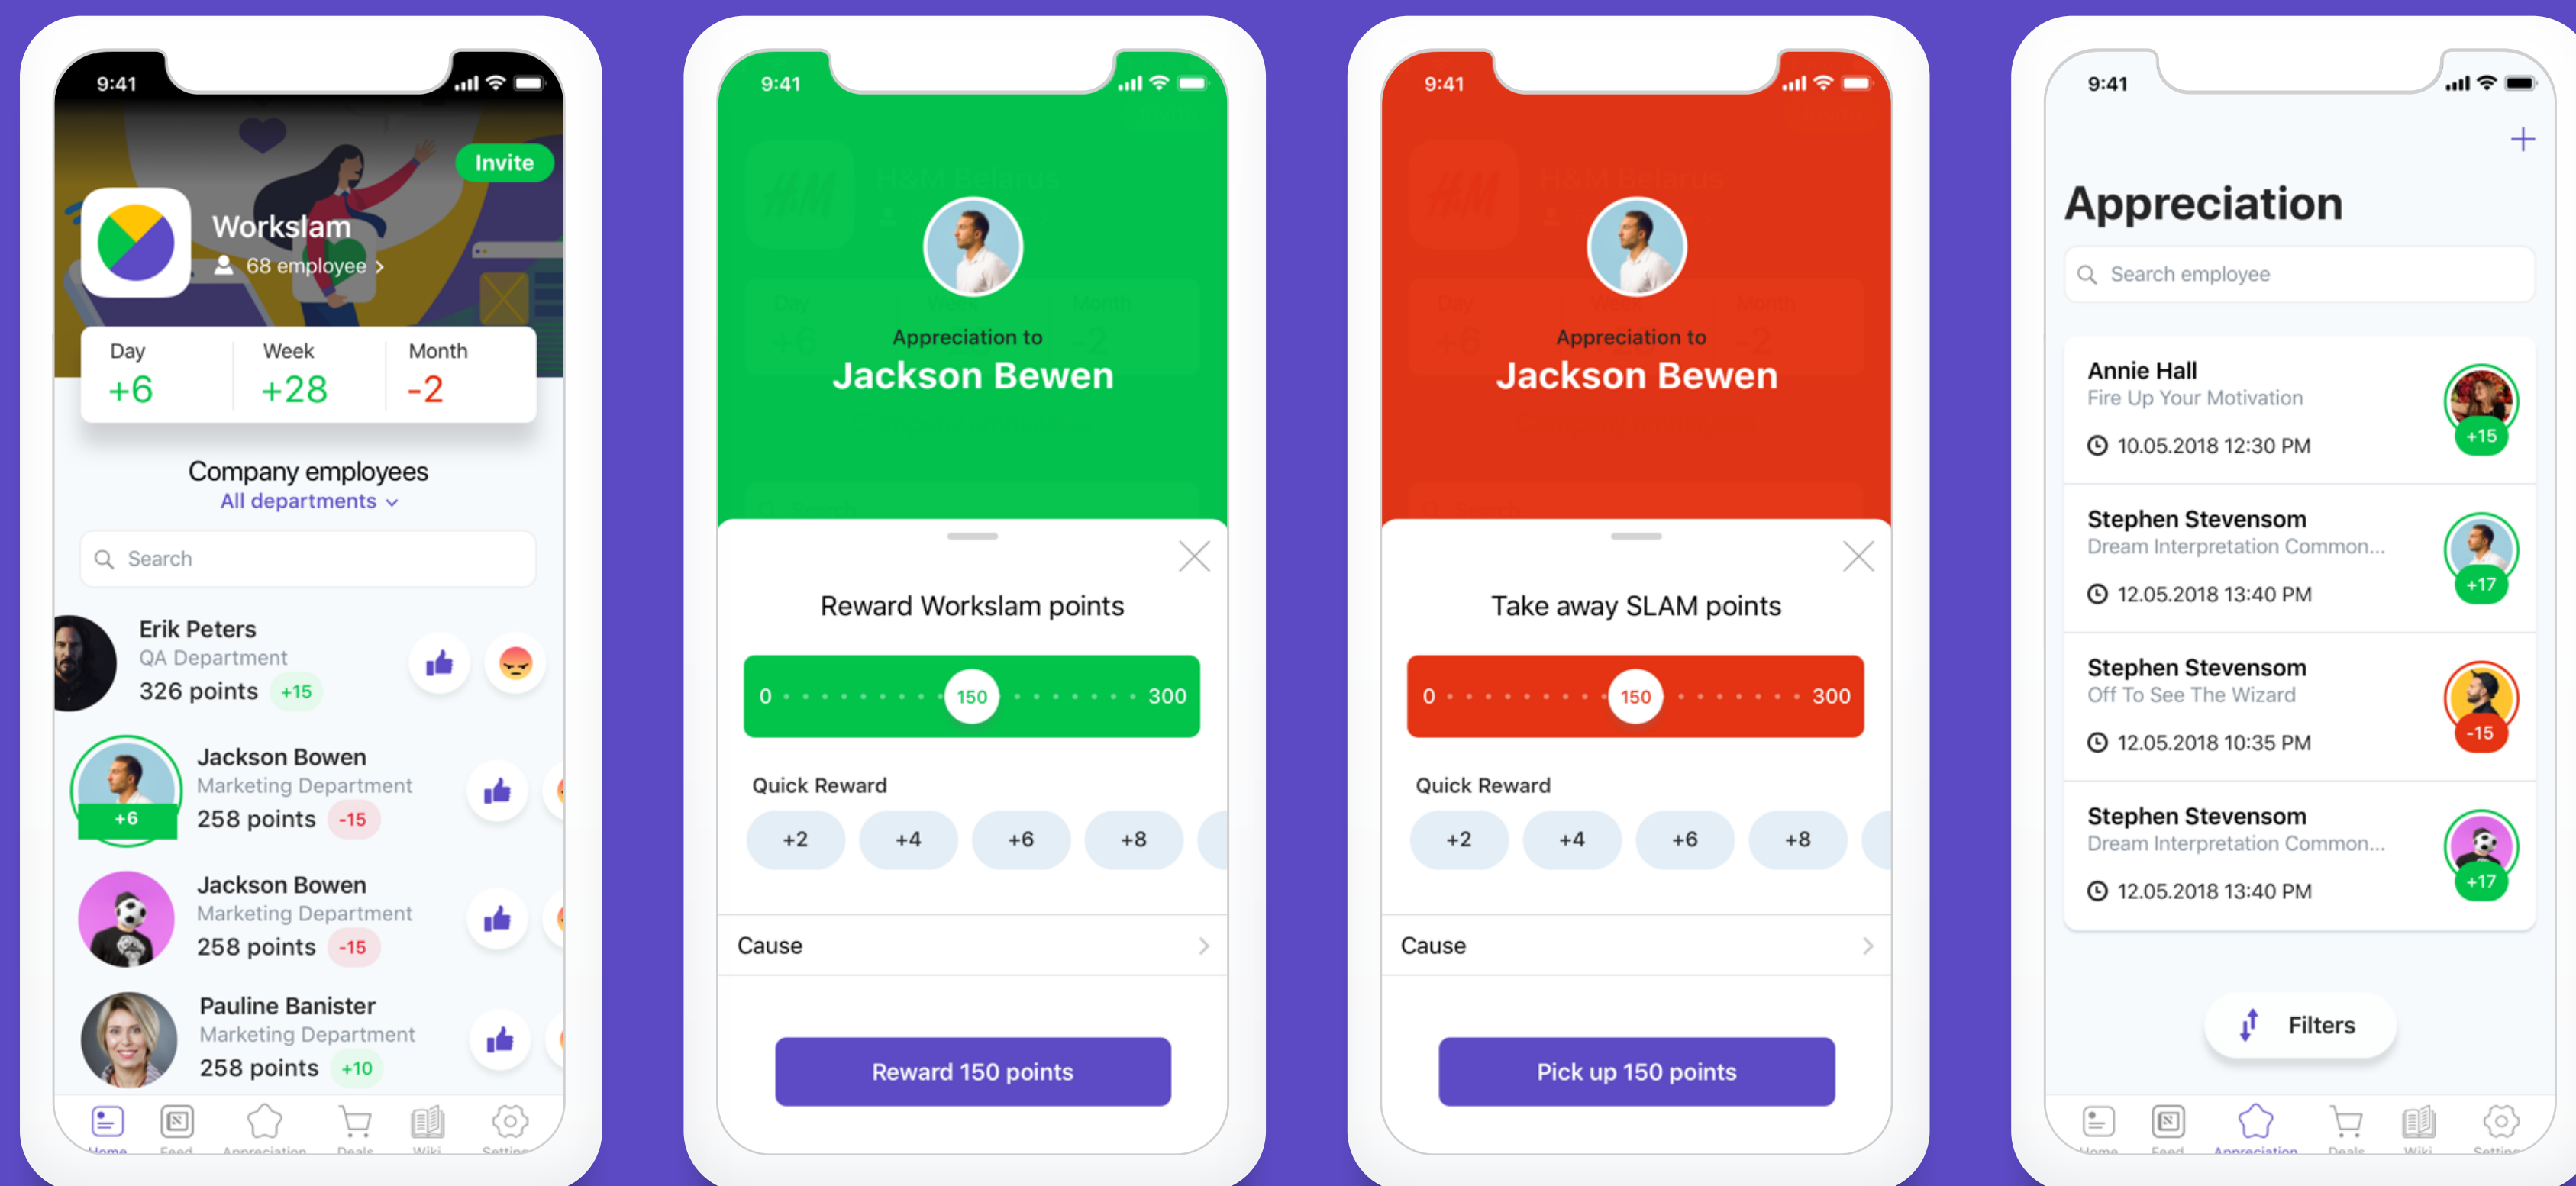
9:41

Invite

Workslam
68 employee >

| Day | Week | Month |
|---|---|---|
| +6 | +28 | -2 |

Company employees
All departments

Search

Erik Peters
QA Department
326 points +15

Jackson Bowen
Marketing Department
258 points -15
+6

Jackson Bowen
Marketing Department
258 points -15

Pauline Banister
Marketing Department
258 points +10

Home Feed Appreciation Deals Wiki Settings

9:41

Appreciation to
Jackson Bewen

Reward Workslam points

0 150 300

Quick Reward

+2 +4 +6 +8

Cause

Reward 150 points

9:41

Appreciation to
Jackson Bewen

Take away SLAM points

0 150 300

Quick Reward

+2 +4 +6 +8

Cause

Pick up 150 points

9:41

+

Appreciation

Search employee

Annie Hall
Fire Up Your Motivation
10.05.2018 12:30 PM
+15

Stephen Stevensom
Dream Interpretation Common...
12.05.2018 13:40 PM
+17

Stephen Stevensom
Off To See The Wizard
12.05.2018 10:35 PM
-15

Stephen Stevensom
Dream Interpretation Common...
12.05.2018 13:40 PM
+17

Filters

Home Feed Appreciation Deals Wiki Settings